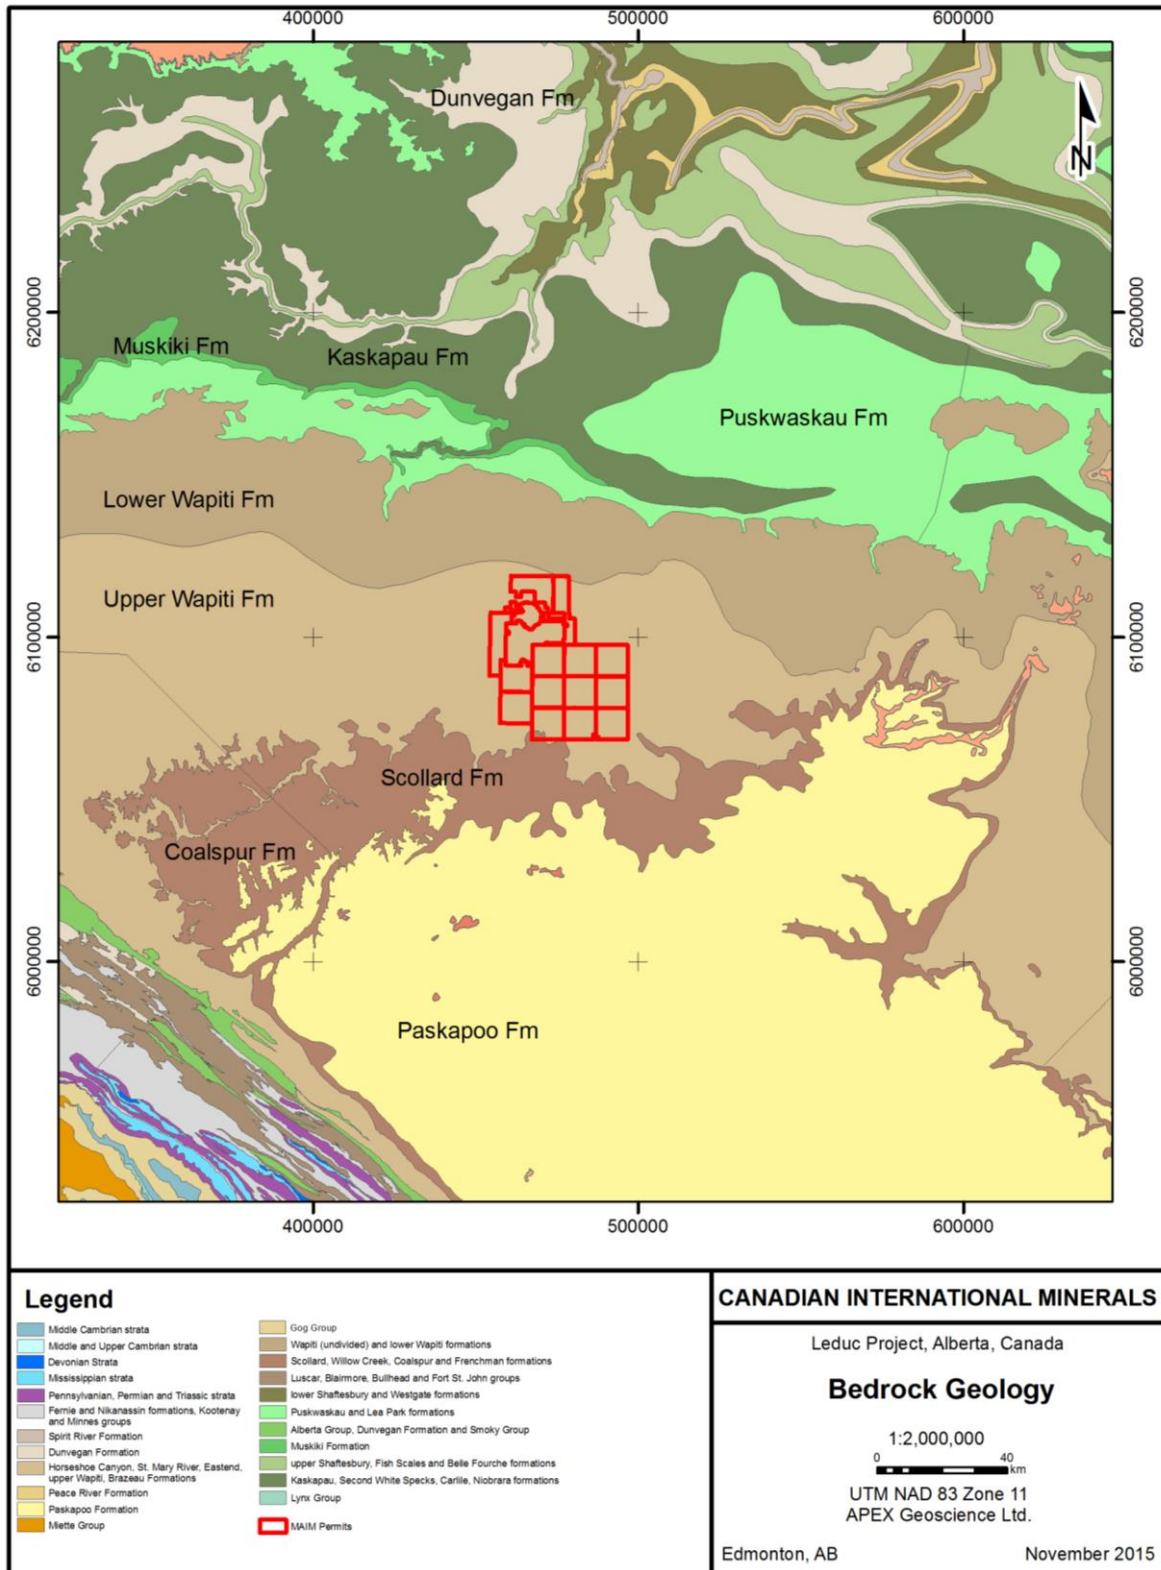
400000 500000 600000

N

Dunvegan Fm

6200000 6200000

Muskiki Fm
Kaskapau Fm
Puskwaskau Fm

Lower Wapiti Fm

Upper Wapiti Fm

6100000 6100000

Scollard Fm

Coalspur Fm

6000000 6000000

Paskapoo Fm

400000 500000 600000

Legend

Middle Cambrian strata
Middle and Upper Cambrian strata
Devonian Strata
Mississippian strata
Pennsylvanian, Permian and Triassic strata
Fernie and Nikanassin formations, Kootenay and Minnes groups
Spirit River Formation
Dunvegan Formation
Horseshoe Canyon, St. Mary River, Eastend, upper Wapiti, Brazeau Formations
Peace River Formation
Paskapoo Formation
Miette Group

Gog Group
Wapiti (undivided) and lower Wapiti formations
Scollard, Willow Creek, Coalspur and Frenchman formations
Luscar, Blairmore, Bullhead and Fort St. John groups
lower Shaftesbury and Westgate formations
Puskwaskau and Lea Park formations
Alberta Group, Dunvegan Formation and Smoky Group
Muskiki Formation
upper Shaftesbury, Fish Scales and Belle Fourche formations
Kaskapau, Second White Specks, Carlile, Niobrara formations
Lynx Group

MAIM Permits

CANADIAN INTERNATIONAL MINERALS

Leduc Project, Alberta, Canada

Bedrock Geology

1:2,000,000

0 40 km

UTM NAD 83 Zone 11
APEX Geoscience Ltd.

Edmonton, AB November 2015